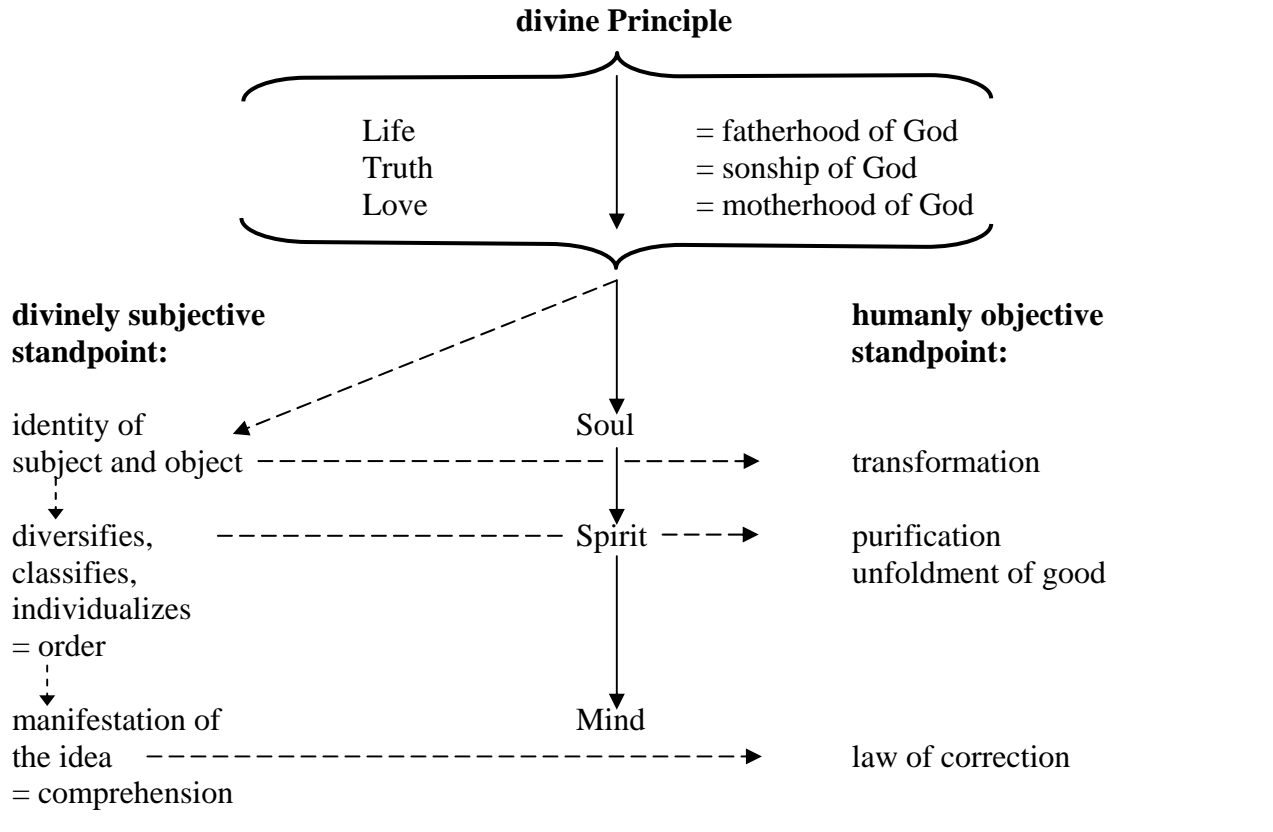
**divine Principle**

Life = fatherhood of God
Truth = sonship of God
Love = motherhood of God

**divinely subjective standpoint:**

**humanly objective standpoint:**

identity of subject and object

Soul

transformation

diversifies, classifies, individualizes = order

Spirit

purification
unfoldment of good

manifestation of the idea = comprehension

Mind

law of correction